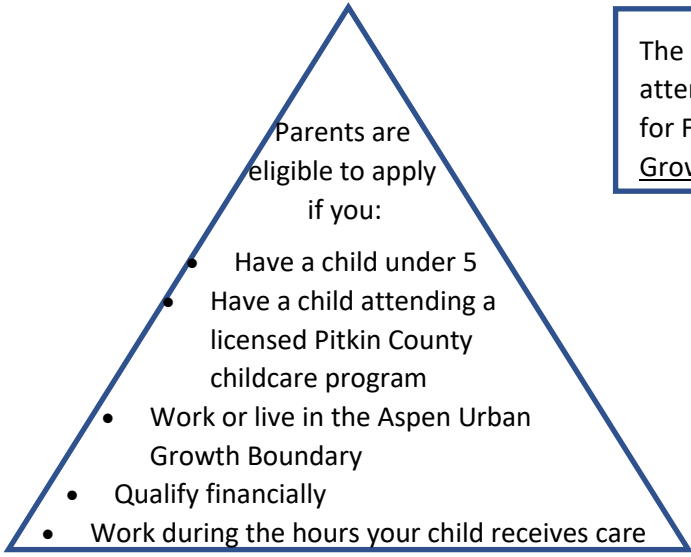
Parents are eligible to apply if you:

- Have a child under 5
- Have a child attending a licensed Pitkin County childcare program
- Work or live in the Aspen Urban Growth Boundary
- Qualify financially
- Work during the hours your child receives care

The atte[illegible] for F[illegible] Grow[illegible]